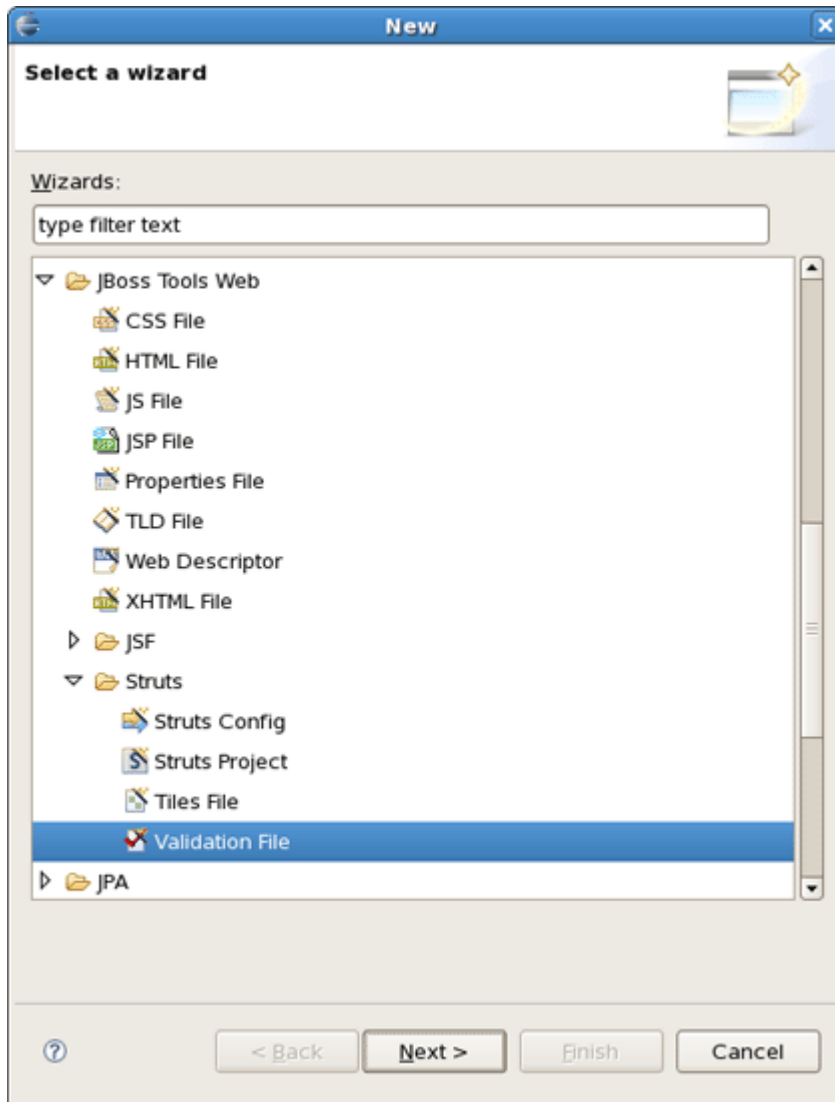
New

Select a wizard

Wizards:

type filter text

JBoss Tools Web
CSS File
HTML File
JS File
JSP File
Properties File
TLD File
Web Descriptor
XHTML File
JSF
Struts
Struts Config
Struts Project
Tiles File
Validation File
JPA

< Back
Next >
Finish
Cancel